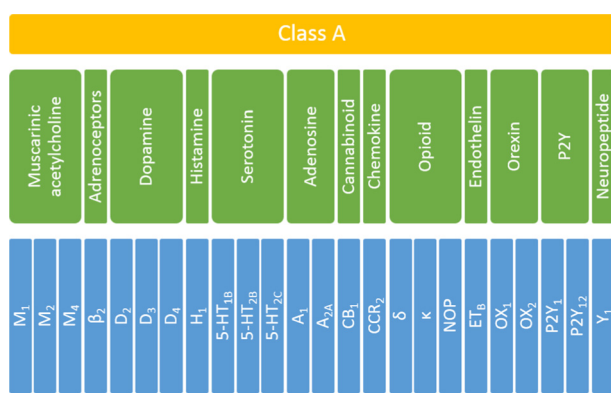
Class A

Muscarinic acetylcholine

Adrenoceptors

Dopamine

Histamine

Serotonin

Adenosine

Cannabinoid

Chemokine

Opioid

Endothelin

Orexin

P2Y

Neuropeptide

$M_1$

$M_2$

$M_4$

$\beta_2$

$D_2$

$D_3$

$D_4$

$H_1$

$5\text{-}HT_{1B}$

$5\text{-}HT_{2B}$

$5\text{-}HT_{2C}$

$A_1$

$A_{2A}$

$CB_1$

$CCR_2$

$\delta$

$\kappa$

NOP

$ET_B$

$OX_1$

$OX_2$

$P2Y_1$

$P2Y_{12}$

$Y_1$